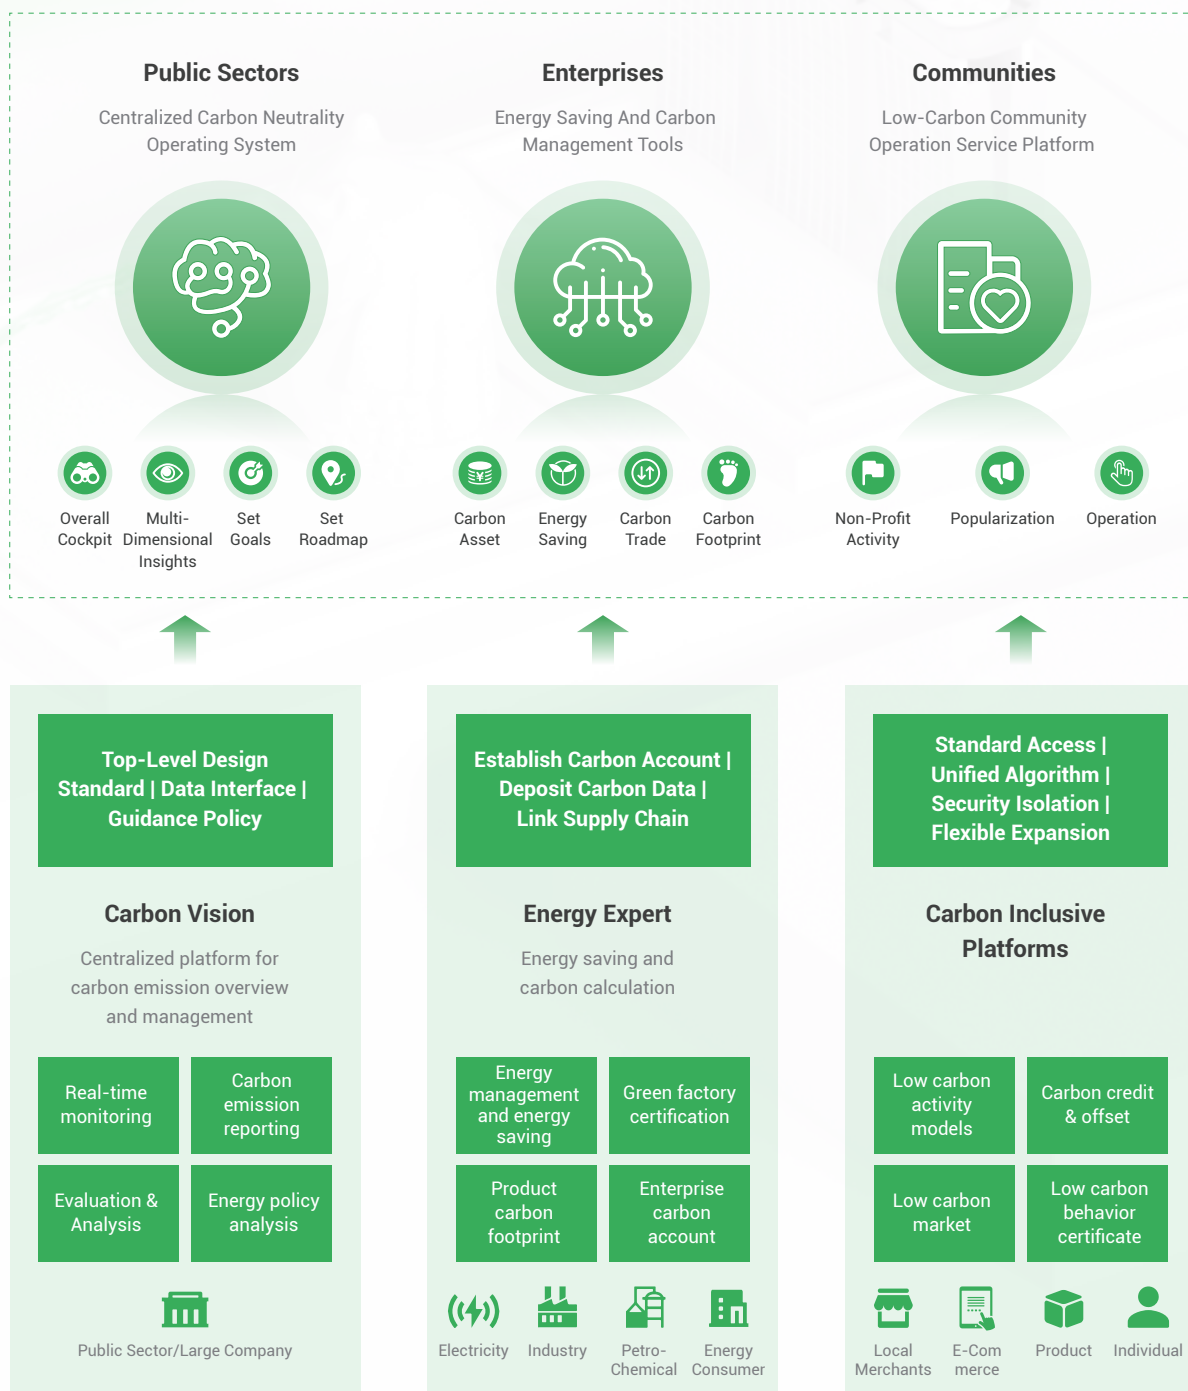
Public Sectors

Centralized Carbon Neutrality Operating System

Enterprises

Energy Saving And Carbon Management Tools

Communities

Low-Carbon Community Operation Service Platform

Overall Cockpit

Multi-Dimensional Insights

Set Goals

Set Roadmap

Carbon Asset

Energy Saving

Carbon Trade

Carbon Footprint

Non-Profit Activity

Popularization

Operation

Top-Level Design Standard | Data Interface | Guidance Policy

Carbon Vision

Centralized platform for carbon emission overview and management

Real-time monitoring

Carbon emission reporting

Evaluation & Analysis

Energy policy analysis

Public Sector/Large Company

Establish Carbon Account | Deposit Carbon Data | Link Supply Chain

Energy Expert

Energy saving and carbon calculation

Energy management and energy saving

Green factory certification

Product carbon footprint

Enterprise carbon account

Electricity

Industry

Petro-Chemical

Energy Consumer

Standard Access | Unified Algorithm | Security Isolation | Flexible Expansion

Carbon Inclusive Platforms

Low carbon activity models

Carbon credit & offset

Low carbon market

Low carbon behavior certificate

Local Merchants

E-Commerce

Product

Individual